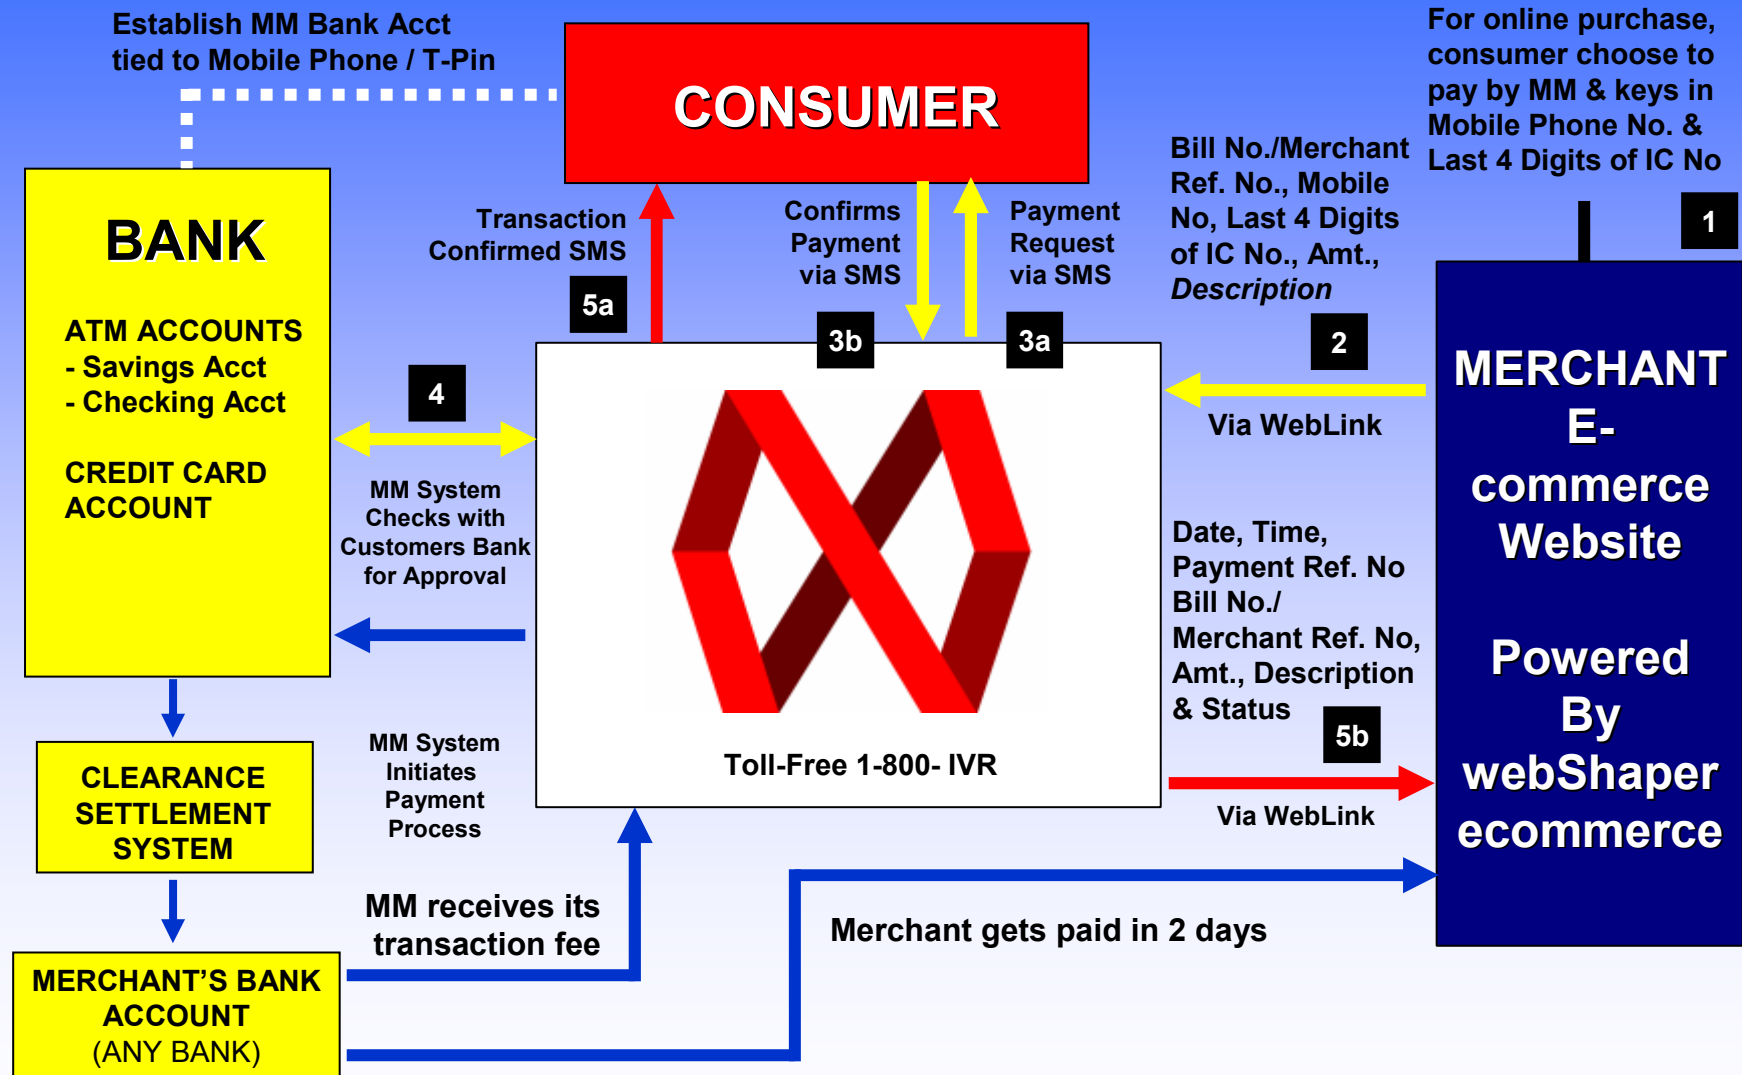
Establish MM Bank Acct tied to Mobile Phone / T-Pin

CONSUMER

For online purchase, consumer choose to pay by MM & keys in Mobile Phone No. & Last 4 Digits of IC No

1

BANK

ATM ACCOUNTS
- Savings Acct
- Checking Acct

CREDIT CARD ACCOUNT

Transaction Confirmed SMS

5a

Confirms Payment via SMS

3b

Payment Request via SMS

3a

Bill No./Merchant Ref. No., Mobile No, Last 4 Digits of IC No., Amt., *Description*

2

MERCHANT E-commerce Website

Powered By webShaper ecommerce

4

MM System Checks with Customers Bank for Approval

Via WebLink

Date, Time, Payment Ref. No Bill No./ Merchant Ref. No, Amt., Description & Status

5b

Via WebLink

Toll-Free 1-800- IVR

CLEARANCE SETTLEMENT SYSTEM

MM System Initiates Payment Process

MM receives its transaction fee

Merchant gets paid in 2 days

MERCHANT'S BANK ACCOUNT (ANY BANK)